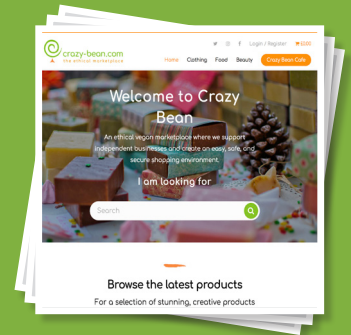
crazy-bean.com
the ethical marketplace

Login / Register £0.00

Home Clothing Food Beauty Crazy Bean Cafe

Welcome to Crazy Bean

An ethical vegan marketplace where we support independent businesses and create an easy, safe, and secure shopping environment.

I am looking for

Search

Browse the latest products

For a selection of stunning, creative products